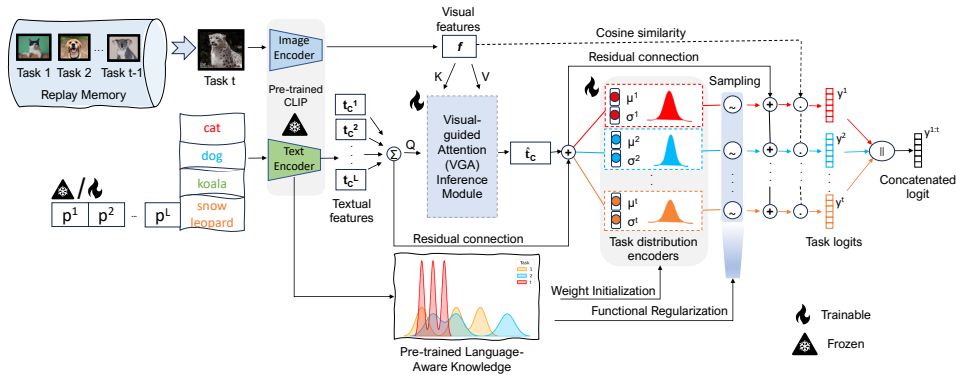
Task 1 Task 2 ... Task t-1

Replay Memory

Task t

Image Encoder

Pre-trained CLIP

Text Encoder

cat

dog

koala

snow leopard

$p^1$ $p^2$ ... $p^L$

$t_c^1$

$t_c^2$

$t_c^L$

Textual features

Q

Visual features

$f$

K V

Visual-guided Attention (VGA) Inference Module

$\hat{t}_c$

Cosine similarity

Residual connection

Sampling

$\mu^1$ $\sigma^1$

$\mu^2$ $\sigma^2$

$\mu^t$ $\sigma^t$

Task distribution encoders

$y^1$

$y^2$

$y^t$

$y^{1:t}$

Concatenated logit

Task logits

Residual connection

Task
3
2
1

Weight Initialization

Functional Regularization

Pre-trained Language-Aware Knowledge

Trainable

Frozen